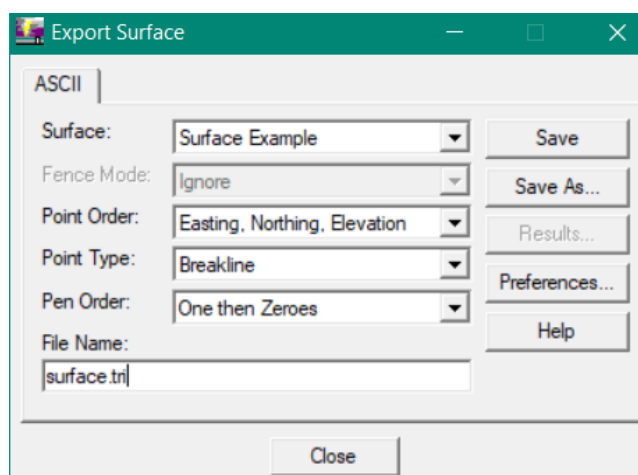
Export Surface

ASCII

Surface: Surface Example

Fence Mode: Ignore

Point Order: Easting, Northing, Elevation

Point Type: Breakline

Pen Order: One then Zeroes

File Name:

surface.tri

Save

Save As...

Results...

Preferences...

Help

Close